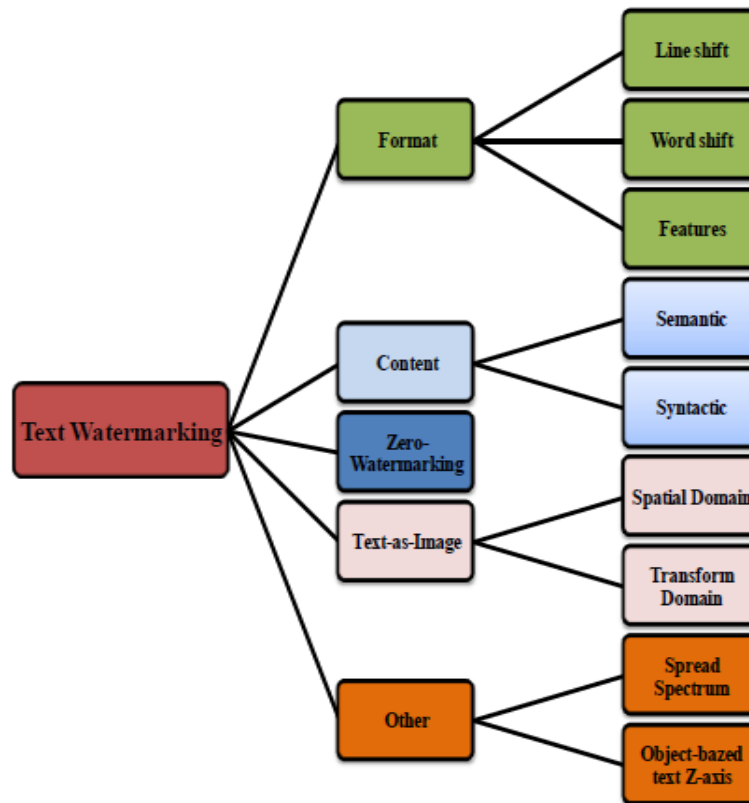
Text Watermarking

Format

Line shift

Word shift

Features

Content

Semantic

Syntactic

Zero-Watermarking

Text-as-Image

Spatial Domain

Transform Domain

Other

Spread Spectrum

Object-bazed text Z-axis